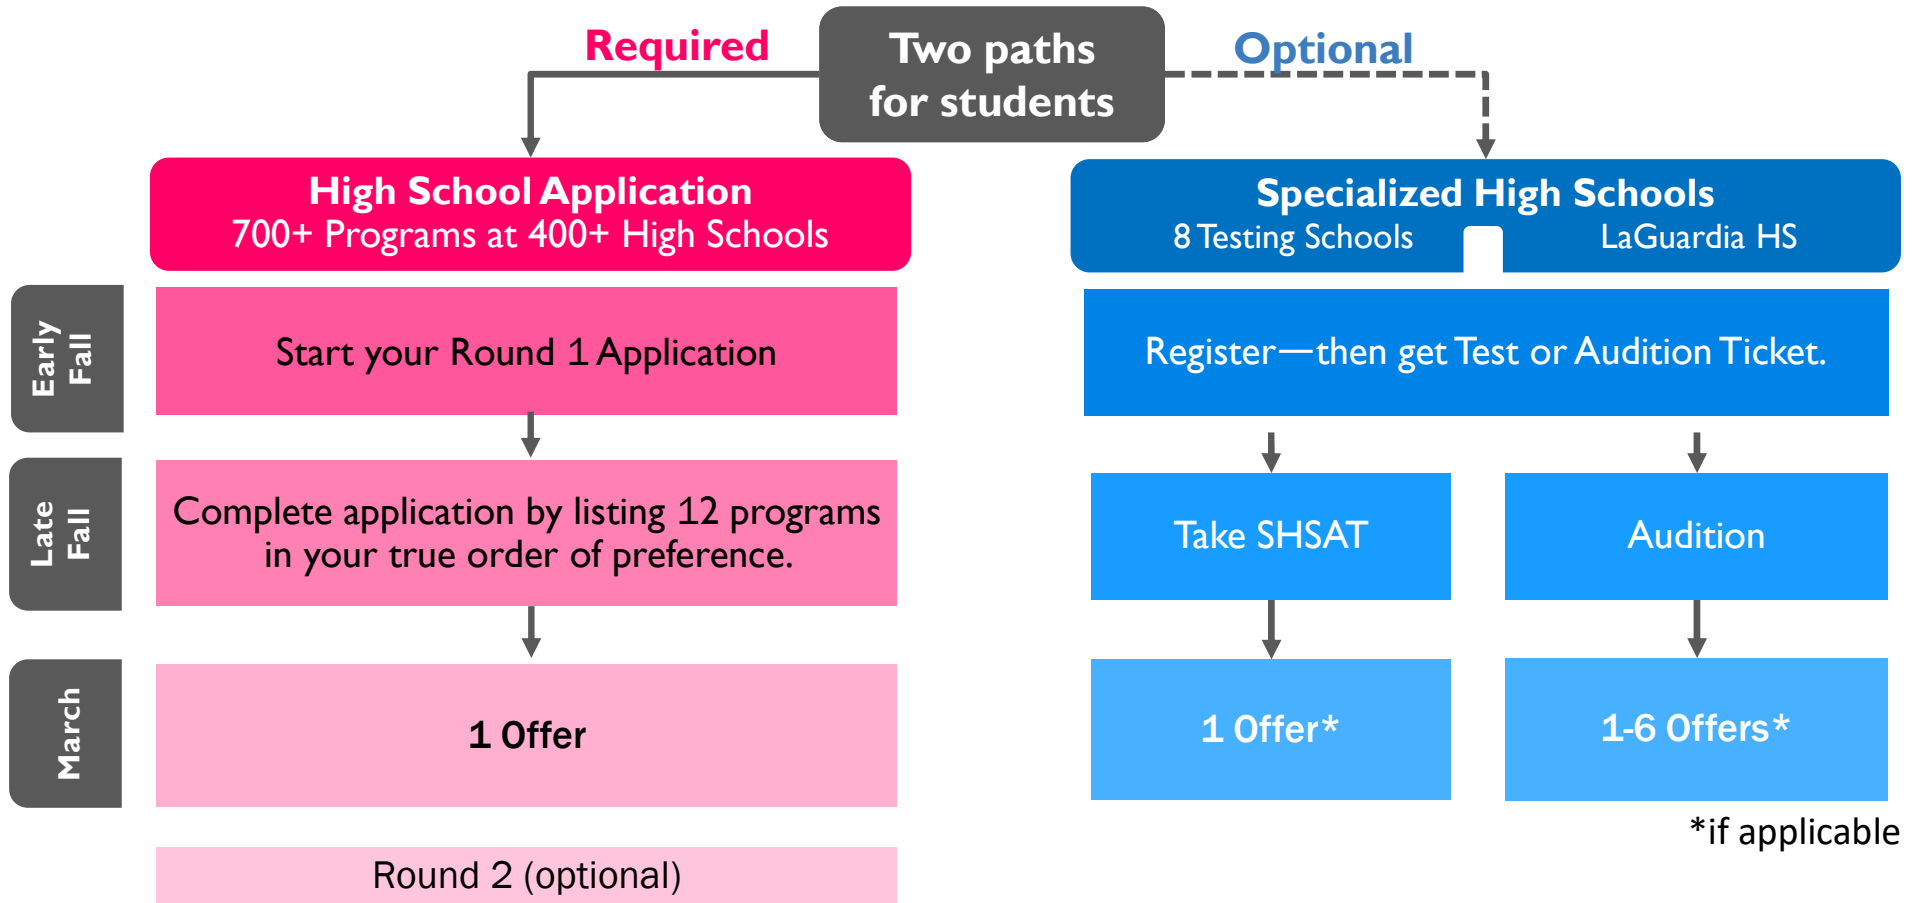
Required

Two paths for students

Optional

High School Application
700+ Programs at 400+ High Schools

Specialized High Schools
8 Testing Schools
LaGuardia HS

Early Fall

Start your Round 1 Application

Register—then get Test or Audition Ticket.

Late Fall

Complete application by listing 12 programs in your true order of preference.

Take SHSAT

Audition

March

1 Offer

1 Offer*

1-6 Offers*

*if applicable

Round 2 (optional)